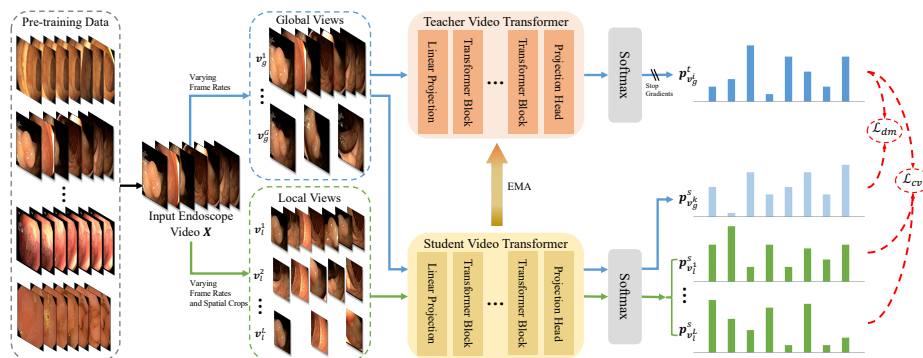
Pre-training Data

Global Views

$v_g^1$

$v_g^G$

Varying Frame Rates

Input Endoscope Video $X$

Local Views

$v_l^1$

$v_l^2$

$v_l^L$

Varying Frame Rates and Spatial Crops

Teacher Video Transformer

Linear Projection

Transformer Block

Transformer Block

Projection Head

Softmax

Stop Gradients

$p^t_{v_g^i}$

$\mathcal{L}_{dm}$

$\mathcal{L}_{cv}$

EMA

Student Video Transformer

Linear Projection

Transformer Block

Transformer Block

Projection Head

Softmax

$p^s_{v_g^k}$

$p^s_{v_l^1}$

$p^s_{v_l^L}$